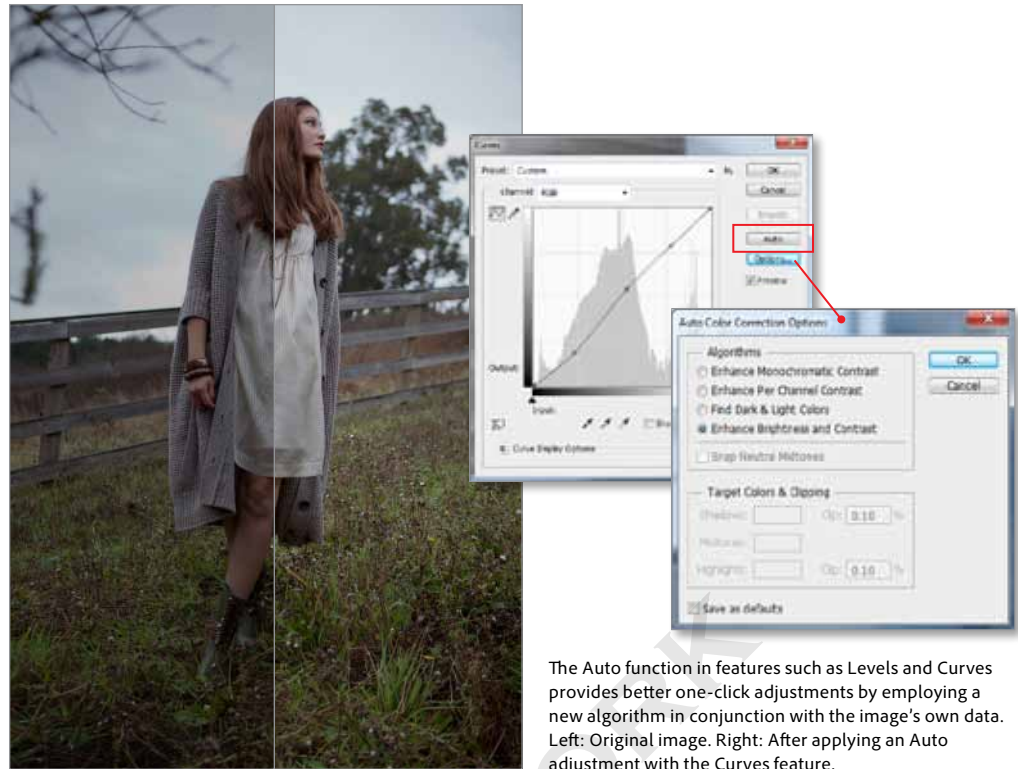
Curves

Preset: Custom

OK

Channel: RGB

Cancel

Smooth

Auto

Options...

Preview

Output:

Input:

Curve Display Options

Auto Color Correction Options

Algorithms

Enhance Monochromatic Contrast

Enhance Per Channel Contrast

Find Dark & Light Colors

Enhance Brightness and Contrast

Snap Neutral Midtones

OK

Cancel

Target Colors & Clipping

Shadows:

Clip: 0.10 %

Midtones:

Highlights:

Clip: 0.10 %

Save as defaults

The Auto function in features such as Levels and Curves provides better one-click adjustments by employing a new algorithm in conjunction with the image's own data. Left: Original image. Right: After applying an Auto adjustment with the Curves feature.